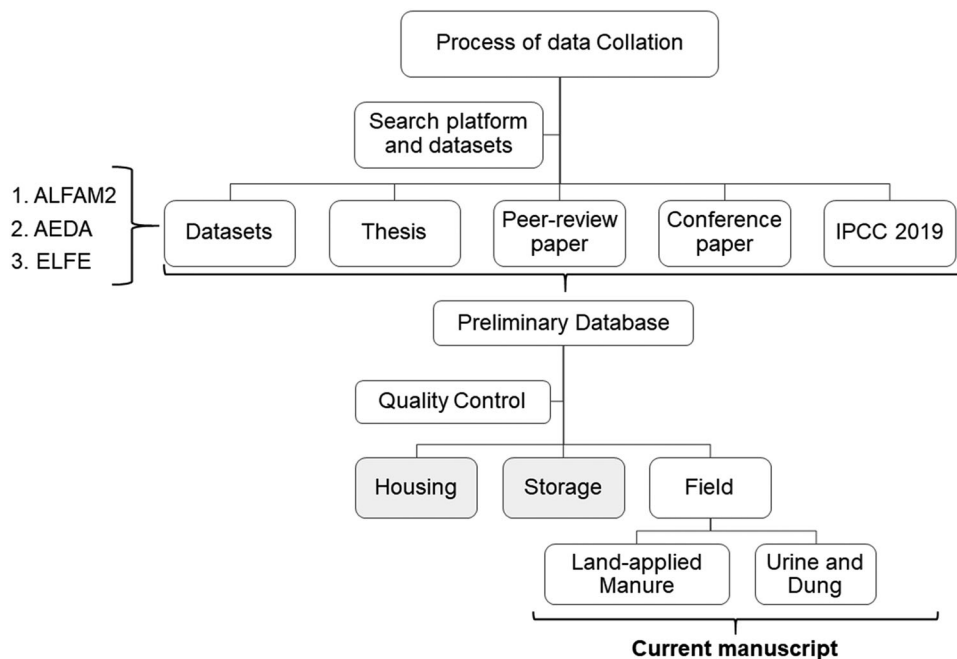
Process of data Collation

Search platform and datasets

1. ALFAM2
2. AEDA
3. ELFE

Datasets

Thesis

Peer-review paper

Conference paper

IPCC 2019

Preliminary Database

Quality Control

Housing

Storage

Field

Land-applied Manure

Urine and Dung

**Current manuscript**